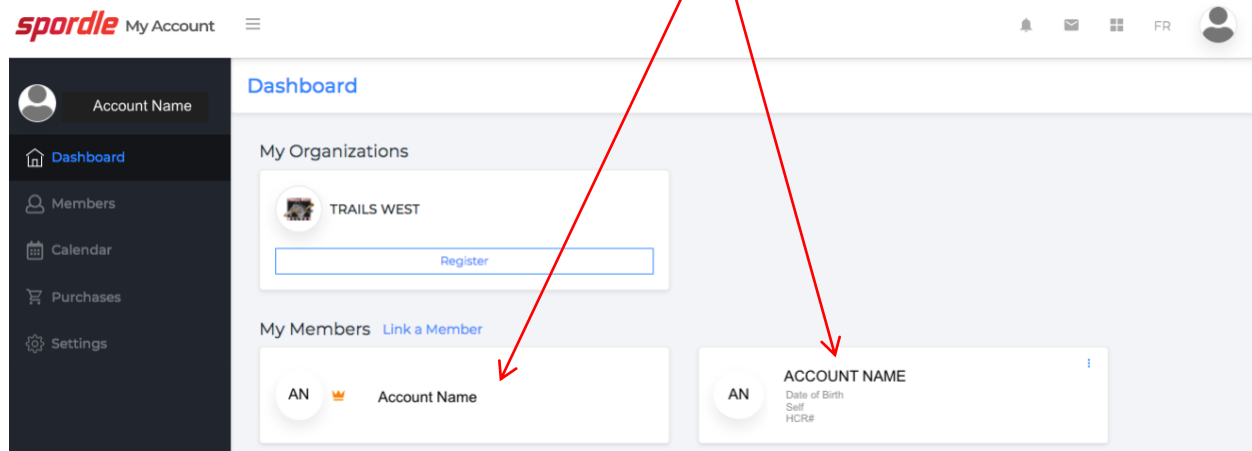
spordle My Account

FR

Account Name

Dashboard

Members

Calendar

Purchases

Settings

Dashboard

My Organizations

TRAILS WEST

Register

My Members Link a Member

AN Account Name

AN ACCOUNT NAME
Date of Birth
Self
HCR#